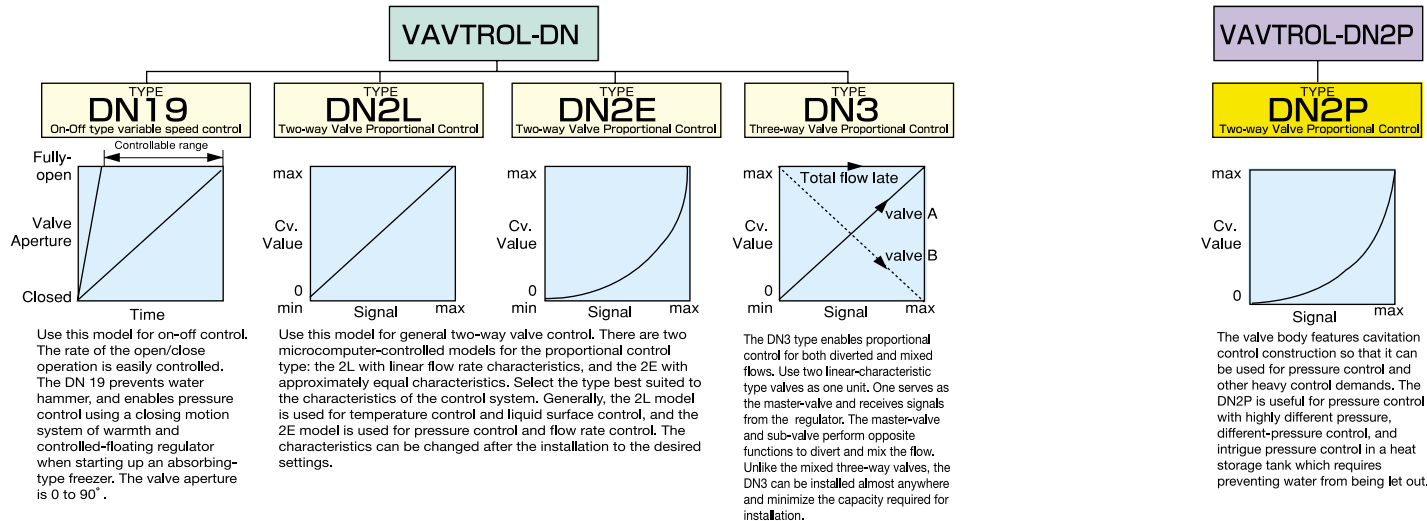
VAVTROL-DN

TYPE
DN19
On-Off type variable speed control

Controllable range

Fully-open

Valve Aperture

Closed

Time

Use this model for on-off control. The rate of the open/close operation is easily controlled. The DN 19 prevents water hammer, and enables pressure control using a closing motion system of warmth and controlled-floating regulator when starting up an absorbing-type freezer. The valve aperture is 0 to 90˚.

TYPE
DN2L
Two-way Valve Proportional Control

max

Cv. Value

0
min

Signal

max

TYPE
DN2E
Two-way Valve Proportional Control

max

Cv. Value

0
min

Signal

max

Use this model for general two-way valve control. There are two microcomputer-controlled models for the proportional control type: the 2L with linear flow rate characteristics, and the 2E with approximately equal characteristics. Select the type best suited to the characteristics of the control system. Generally, the 2L model is used for temperature control and liquid surface control, and the 2E model is used for pressure control and flow rate control. The characteristics can be changed after the installation to the desired settings.

TYPE
DN3
Three-way Valve Proportional Control

max

Total flow late

valve A

Cv. Value

valve B

0
min

Signal

max

The DN3 type enables proportional control for both diverted and mixed flows. Use two linear-characteristic type valves as one unit. One serves as the master-valve and receives signals from the regulator. The master-valve and sub-valve perform opposite functions to divert and mix the flow. Unlike the mixed three-way valves, the DN3 can be installed almost anywhere and minimize the capacity required for installation.

VAVTROL-DN2P

TYPE
DN2P
Two-way Valve Proportional Control

max

Cv. Value

0

Signal

max

The valve body features cavitation control construction so that it can be used for pressure control and other heavy control demands. The DN2P is useful for pressure control with highly different pressure, different-pressure control, and intrigue pressure control in a heat storage tank which requires preventing water from being let out.